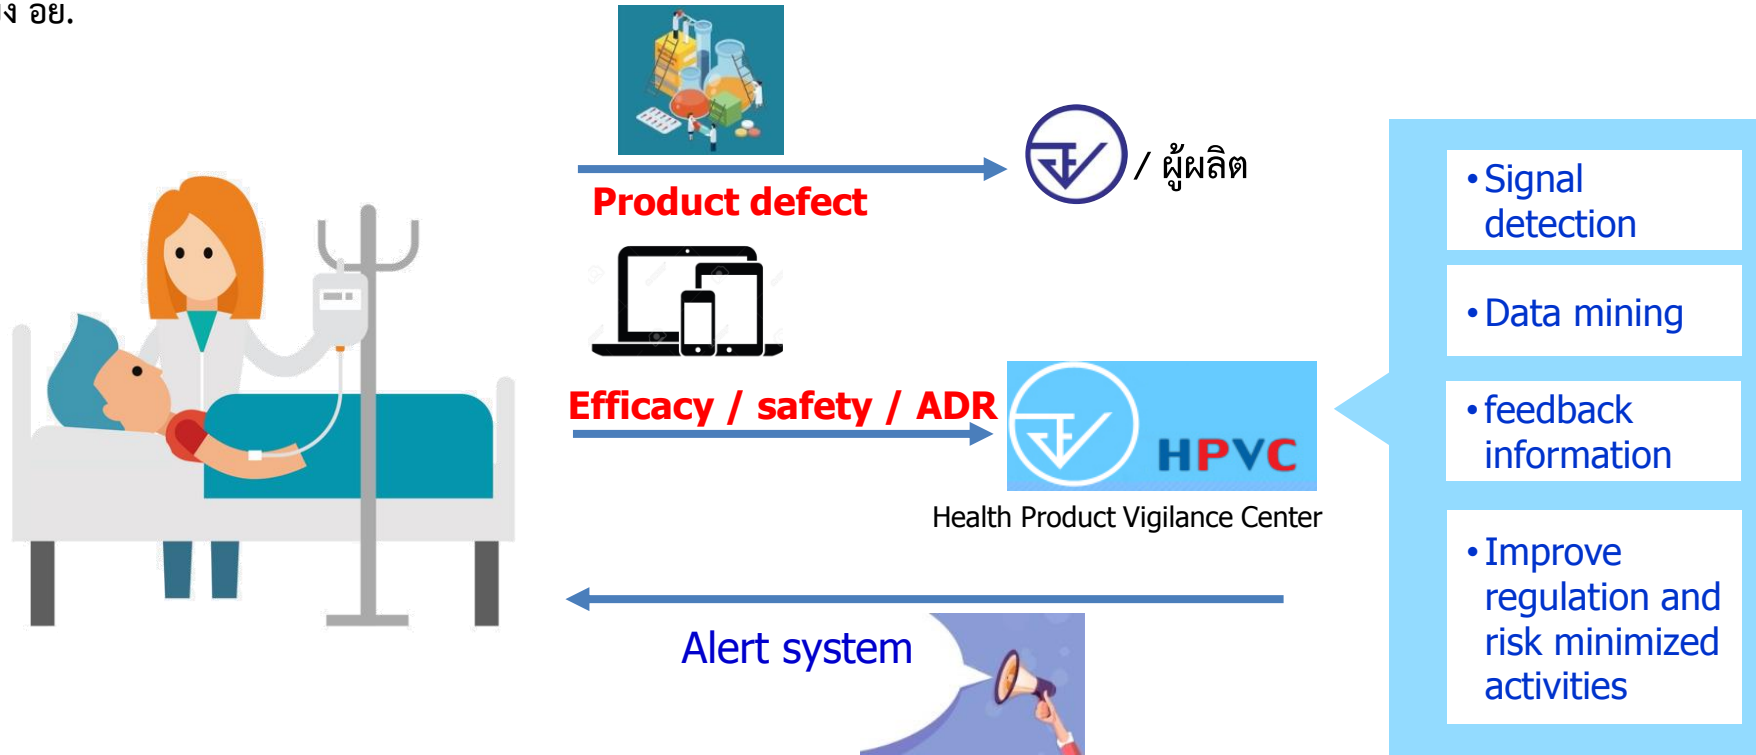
ง อย.

Product defect

/ ผู้ผลิต

Efficacy / safety / ADR

HPVC

Health Product Vigilance Center

Alert system

• Signal detection

• Data mining

• feedback information

• Improve regulation and risk minimized activities